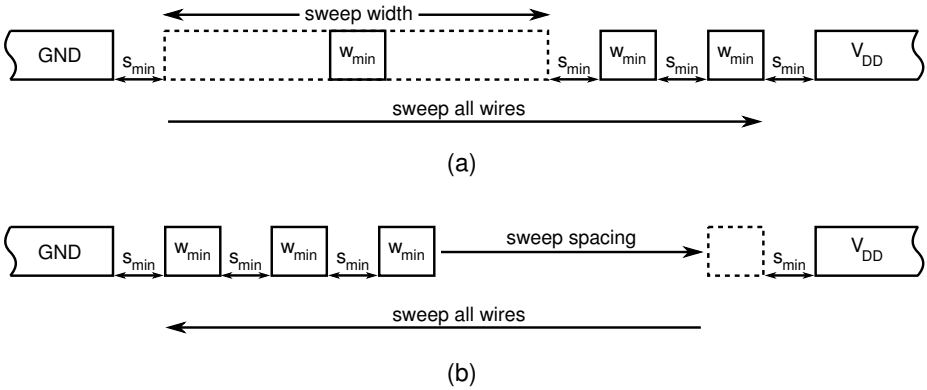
sweep width

GND $s_{min}$ $w_{min}$ $s_{min}$ $w_{min}$ $s_{min}$ $w_{min}$ $s_{min}$ $V_{DD}$

sweep all wires

(a)

GND $s_{min}$ $w_{min}$ $s_{min}$ $w_{min}$ $s_{min}$ $w_{min}$ sweep spacing $s_{min}$ $V_{DD}$

sweep all wires

(b)